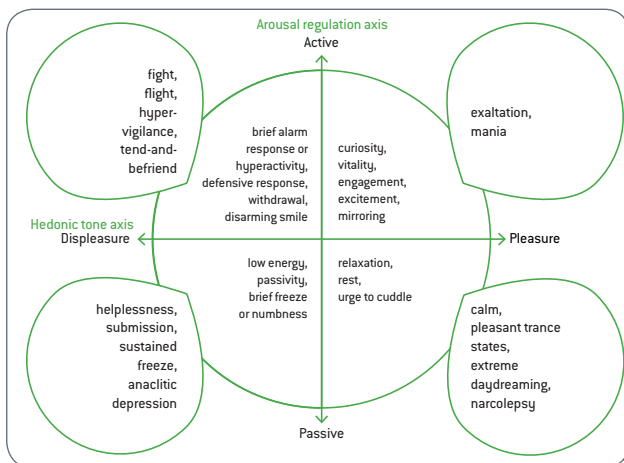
Arousal regulation axis
Active

fight, flight, hypervigilance, tend-and-befriend

exaltation, mania

brief alarm response or hyperactivity, defensive response, withdrawal, disarming smile

curiosity, vitality, engagement, excitement, mirroring

Hedonic tone axis
Displeasure

Pleasure

low energy, passivity, brief freeze or numbness

relaxation, rest, urge to cuddle

helplessness, submission, sustained freeze, anaclitic depression

calm, pleasant trance states, extreme daydreaming, narcolepsy

Passive